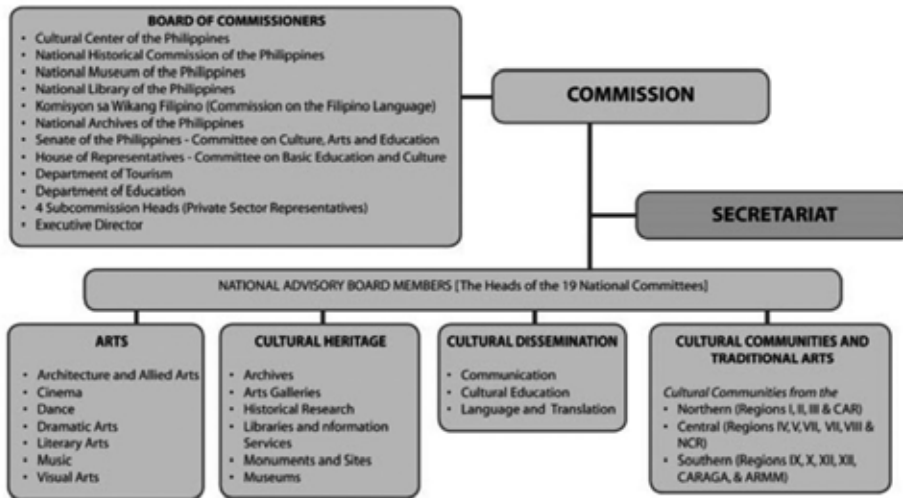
BOARD OF COMMISSIONERS
- Cultural Center of the Philippines
- National Historical Commission of the Philippines
- National Museum of the Philippines
- National Library of the Philippines
- Komisyon sa Wikang Filipino (Commission on the Filipino Language)
- National Archives of the Philippines
- Senate of the Philippines - Committee on Culture, Arts and Education
- House of Representatives - Committee on Basic Education and Culture
- Department of Tourism
- Department of Education
- 4 Subcommission Heads (Private Sector Representatives)
- Executive Director

COMMISSION

SECRETARIAT

NATIONAL ADVISORY BOARD MEMBERS [The Heads of the 19 National Committees]

ARTS
- Architecture and Allied Arts
- Cinema
- Dance
- Dramatic Arts
- Literary Arts
- Music
- Visual Arts

CULTURAL HERITAGE
- Archives
- Arts Galleries
- Historical Research
- Libraries and nformation Services
- Monuments and Sites
- Museums

CULTURAL DISSEMINATION
- Communication
- Cultural Education
- Language and Translation

CULTURAL COMMUNITIES AND TRADITIONAL ARTS
Cultural Communities from the
- Northern (Regions I, II, III & CAR)
- Central (Regions IV, V, VII, VII, VIII & NCR)
- Southern (Regions IX, X, XII, XII, CARAGA, & ARMM)